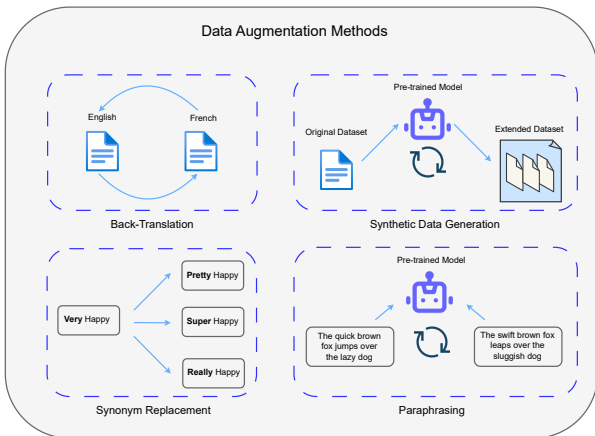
Data Augmentation Methods

English

French

Back-Translation

Pre-trained Model

Original Dataset

Extended Dataset

Synthetic Data Generation

Very Happy

Pretty Happy

Super Happy

Really Happy

Synonym Replacement

Pre-trained Model

The quick brown fox jumps over the lazy dog

The swift brown fox leaps over the sluggish dog

Paraphrasing